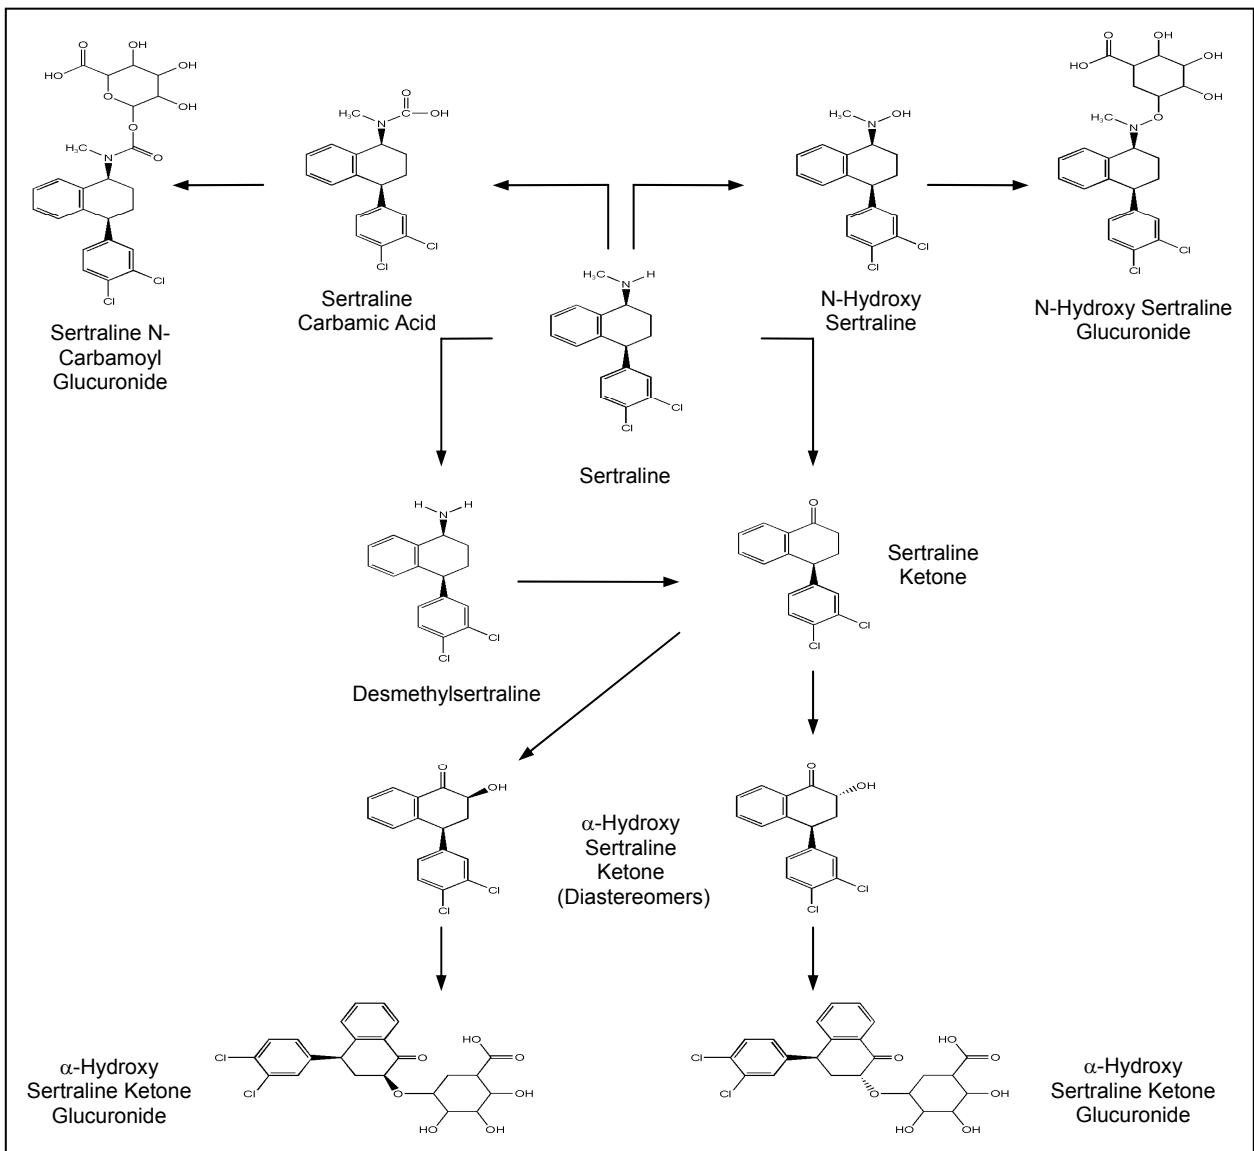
Sertraline N-Carbamoyl Glucuronide

Sertraline Carbamic Acid

N-Hydroxy Sertraline

N-Hydroxy Sertraline Glucuronide

Sertraline

Sertraline Ketone

Desmethylsertraline

α-Hydroxy Sertraline Ketone (Diastereomers)

α-Hydroxy Sertraline Ketone Glucuronide

α-Hydroxy Sertraline Ketone Glucuronide

OH OH HO O O OH OH O O N H$_3$C Cl Cl

H$_3$C N O C OH Cl Cl

H$_3$C N OH Cl Cl

HO O OH OH OH H$_3$C N O Cl Cl

H$_3$C N H Cl Cl

H N H Cl Cl

O Cl Cl

O OH Cl Cl

O OH Cl Cl

Cl Cl O O HO O OH HO OH

Cl Cl O O HO O OH HO OH